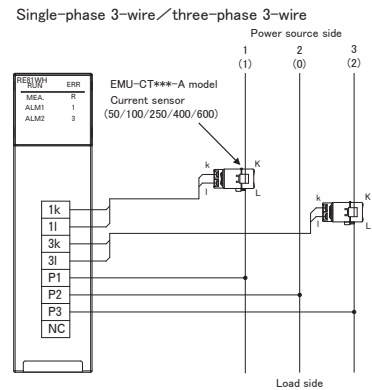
Single-phase 3-wire／three-phase 3-wire

Power source side

1
(1)

2
(0)

3
(2)

RE81WH
RUN ERR
MEA. R
ALM1 1
ALM2 3

EMU-CT***-A model
Current sensor
(50/100/250/400/600)

k
K
l
L

k
K
l
L

1k
1l
3k
3l
P1
P2
P3
NC

Load side